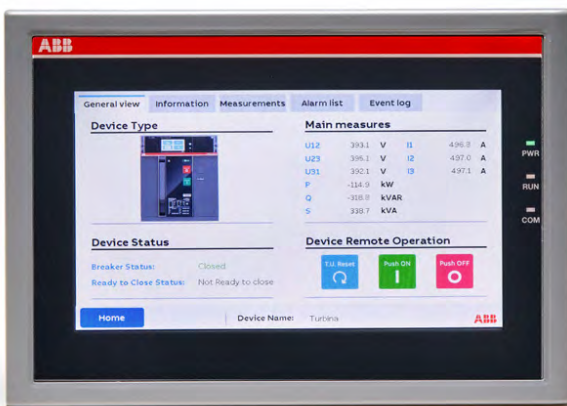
ABB

General view | Information | Measurements | Alarm list | Event log

Device Type

Main measures

| | | | | | |
|---|---|---|---|---|---|
| U12 | 393.1 | V | I1 | 496.3 | A |
| U23 | 395.1 | V | I2 | 497.0 | A |
| U31 | 392.1 | V | I3 | 497.1 | A |
| P | -114.9 | kW | | | |
| Q | -316.8 | kVAR | | | |
| S | 338.7 | kVA | | | |

Device Status

Breaker Status: Closed

Ready to Close Status: Not Ready to close

Device Remote Operation

T.U. Reset

Push ON

Push OFF

Home

Device Name: Turbina

ABB

PWR

RUN

COM